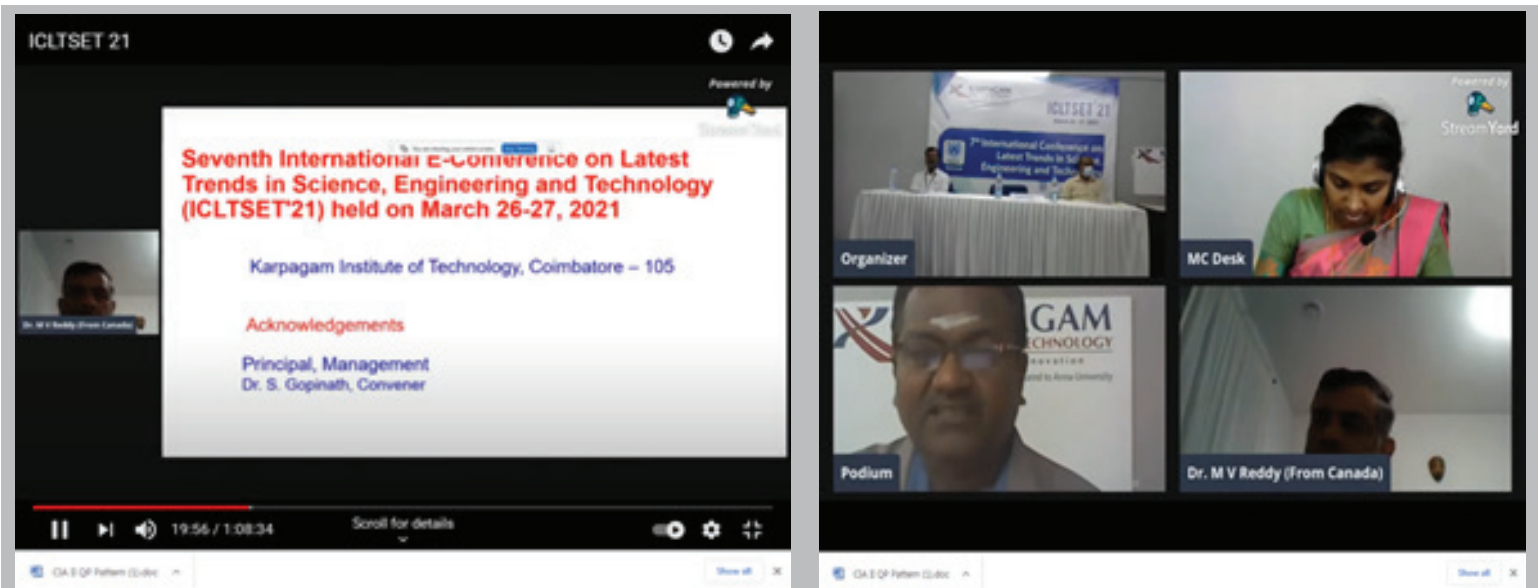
ICLTSET 21

Powered by
StreamYard

Seventh International E-Conference on Latest Trends in Science, Engineering and Technology (ICLTSET'21) held on March 26-27, 2021

Karpagam Institute of Technology, Coimbatore – 105

Acknowledgements

Principal, Management
Dr. S. Gopinath, Convener

Dr. M V Reddy (From Canada)

19:56 / 1:08:34

Scroll for details

CIA II QP Pattern (1).doc

Show all

ICLTSET'21

7th International Conference on Latest Trends in Science, Engineering and Technology

Powered by
StreamYard

Organizer

MC Desk

GAM
TECHNOLOGY

Podium

Dr. M V Reddy (From Canada)

CIA II QP Pattern (1).doc

Show all